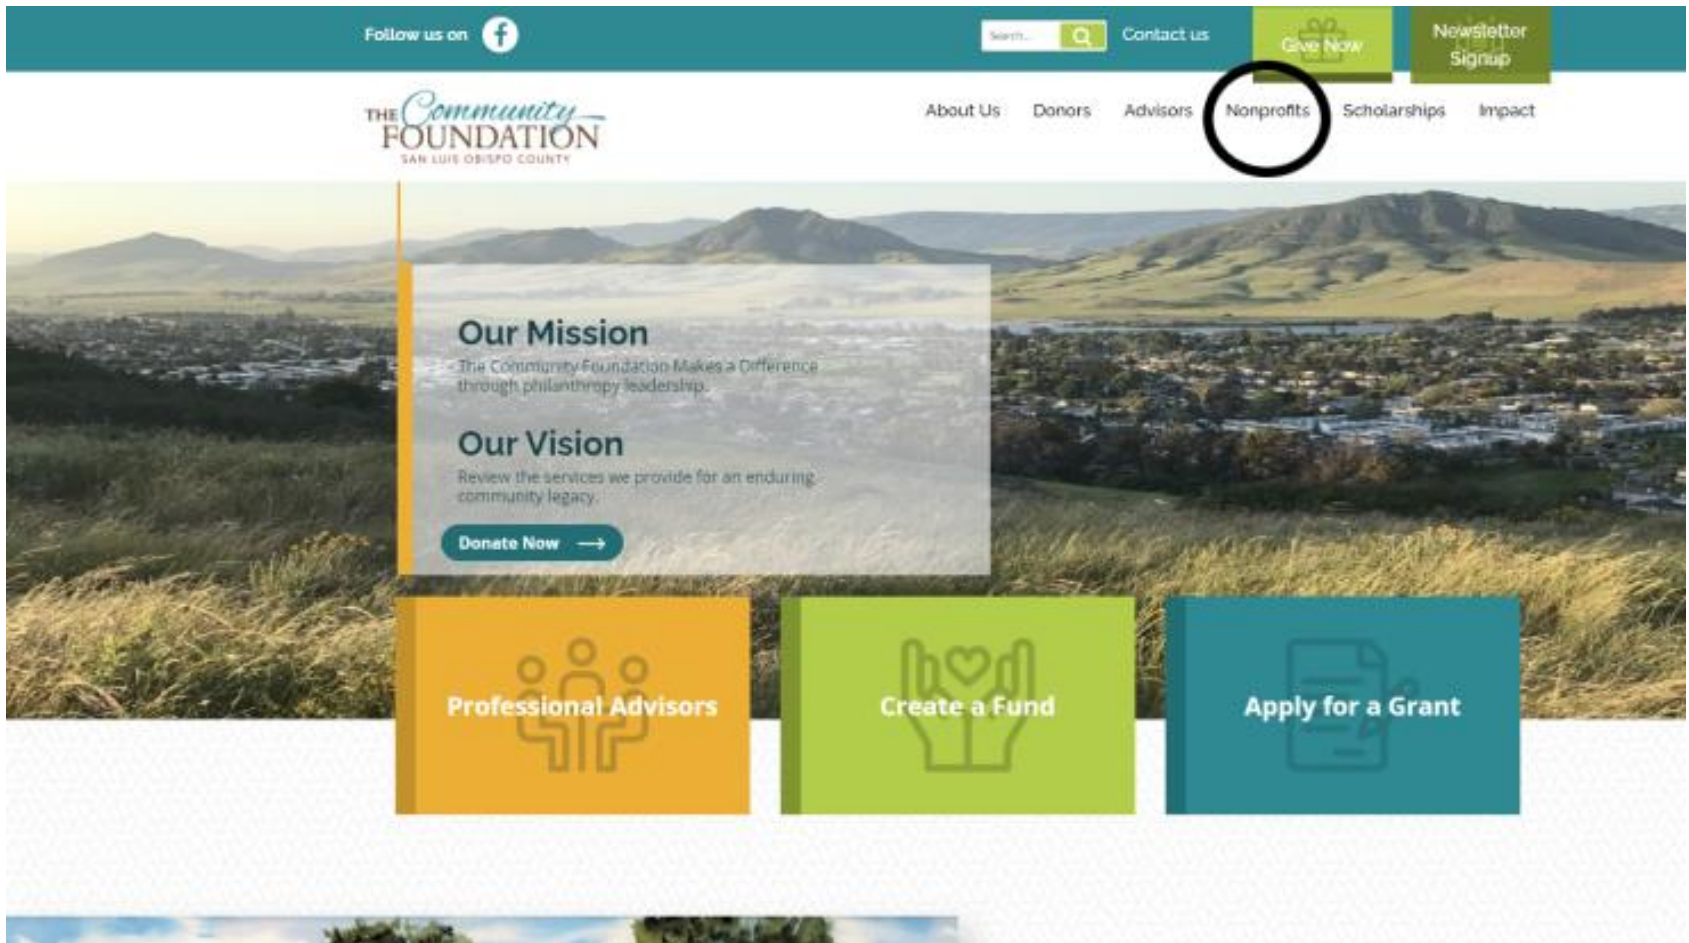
Follow us on

Search...

Contact us

Give Now

Newsletter Signup

THE Community FOUNDATION
SAN LUIS OBISPO COUNTY

About Us Donors Advisors Nonprofits Scholarships Impact

Our Mission

The Community Foundation Makes a Difference through philanthropy leadership.

Our Vision

Review the services we provide for an enduring community legacy.

Donate Now

Professional Advisors

Create a Fund

Apply for a Grant